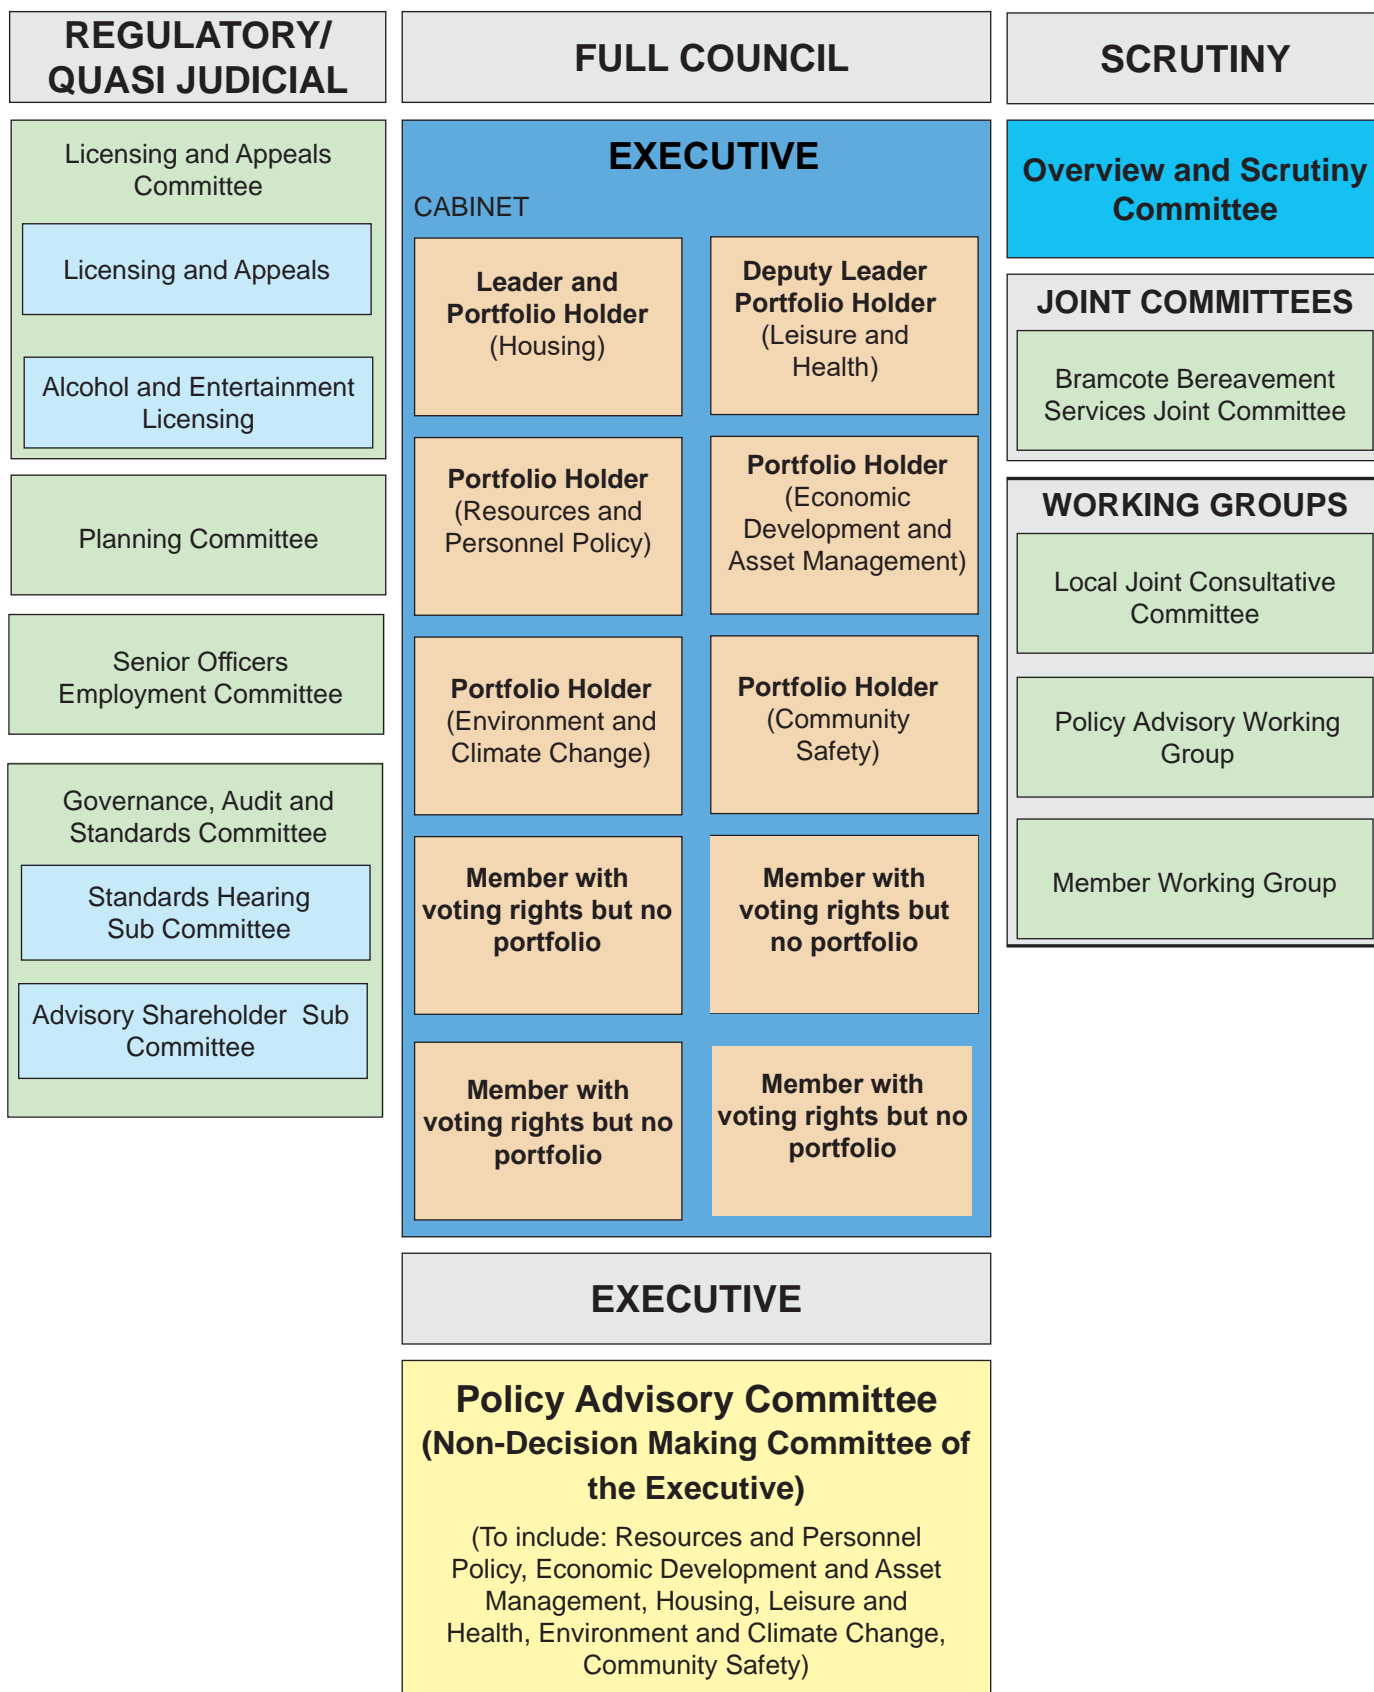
REGULATORY/ QUASI JUDICIAL

Licensing and Appeals Committee

Licensing and Appeals

Alcohol and Entertainment Licensing

Planning Committee

Senior Officers Employment Committee

Governance, Audit and Standards Committee

Standards Hearing Sub Committee

Advisory Shareholder Sub Committee

FULL COUNCIL

EXECUTIVE

CABINET

Leader and Portfolio Holder (Housing)

Deputy Leader Portfolio Holder (Leisure and Health)

Portfolio Holder (Resources and Personnel Policy)

Portfolio Holder (Economic Development and Asset Management)

Portfolio Holder (Environment and Climate Change)

Portfolio Holder (Community Safety)

Member with voting rights but no portfolio

Member with voting rights but no portfolio

Member with voting rights but no portfolio

Member with voting rights but no portfolio

EXECUTIVE

Policy Advisory Committee (Non-Decision Making Committee of the Executive)

(To include: Resources and Personnel Policy, Economic Development and Asset Management, Housing, Leisure and Health, Environment and Climate Change, Community Safety)

SCRUTINY

Overview and Scrutiny Committee

JOINT COMMITTEES

Bramcote Bereavement Services Joint Committee

WORKING GROUPS

Local Joint Consultative Committee

Policy Advisory Working Group

Member Working Group